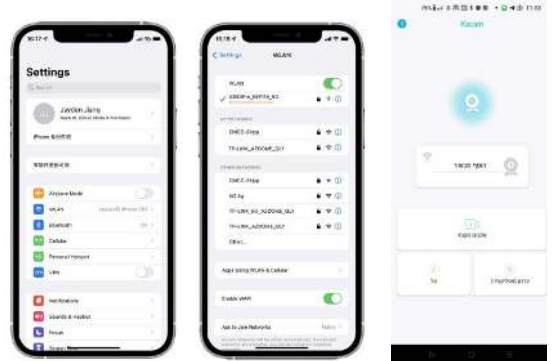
Settings

Jayden Jiang

Airplane Mode
WLAN
Bluetooth
Cellular
Personal Hotspot
VPN

Notifications
Sounds & Haptics
Focus

Settings
WLAN

WLAN
TP-LINK_ADDONS_GLY

Apps Using WLAN & Cellular

Enable WAPI

Ask to Join Networks

Kacam